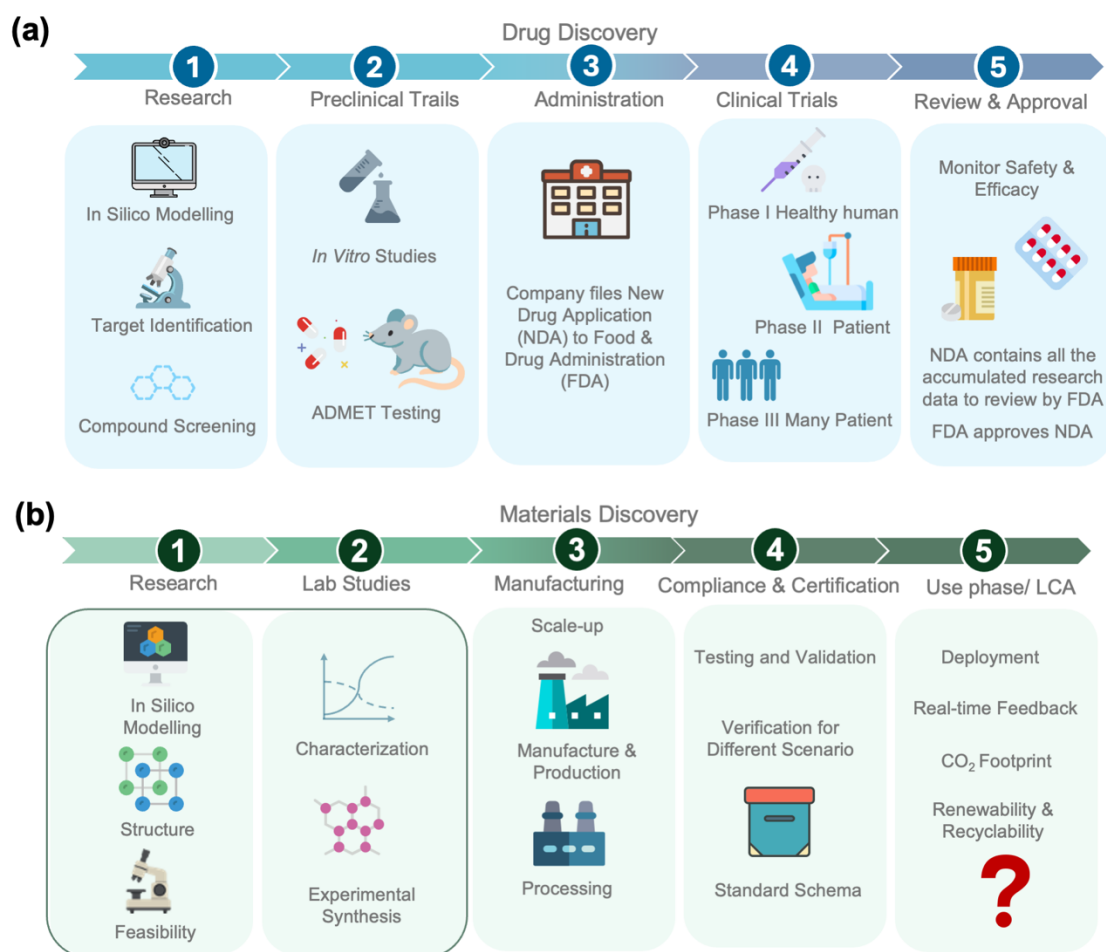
(a)

Drug Discovery

1 Research

2 Preclinical Trails

3 Administration

4 Clinical Trials

5 Review & Approval

In Silico Modelling

Target Identification

Compound Screening

*In Vitro* Studies

ADMET Testing

Company files New Drug Application (NDA) to Food & Drug Administration (FDA)

Phase I Healthy human

Phase II Patient

Phase III Many Patient

Monitor Safety & Efficacy

NDA contains all the accumulated research data to review by FDA

FDA approves NDA

(b)

Materials Discovery

1 Research

2 Lab Studies

3 Manufacturing

4 Compliance & Certification

5 Use phase/ LCA

In Silico Modelling

Structure

Feasibility

Characterization

Experimental Synthesis

Scale-up

Manufacture & Production

Processing

Testing and Validation

Verification for Different Scenario

Standard Schema

Deployment

Real-time Feedback

$CO_2$ Footprint

Renewability & Recyclability

?